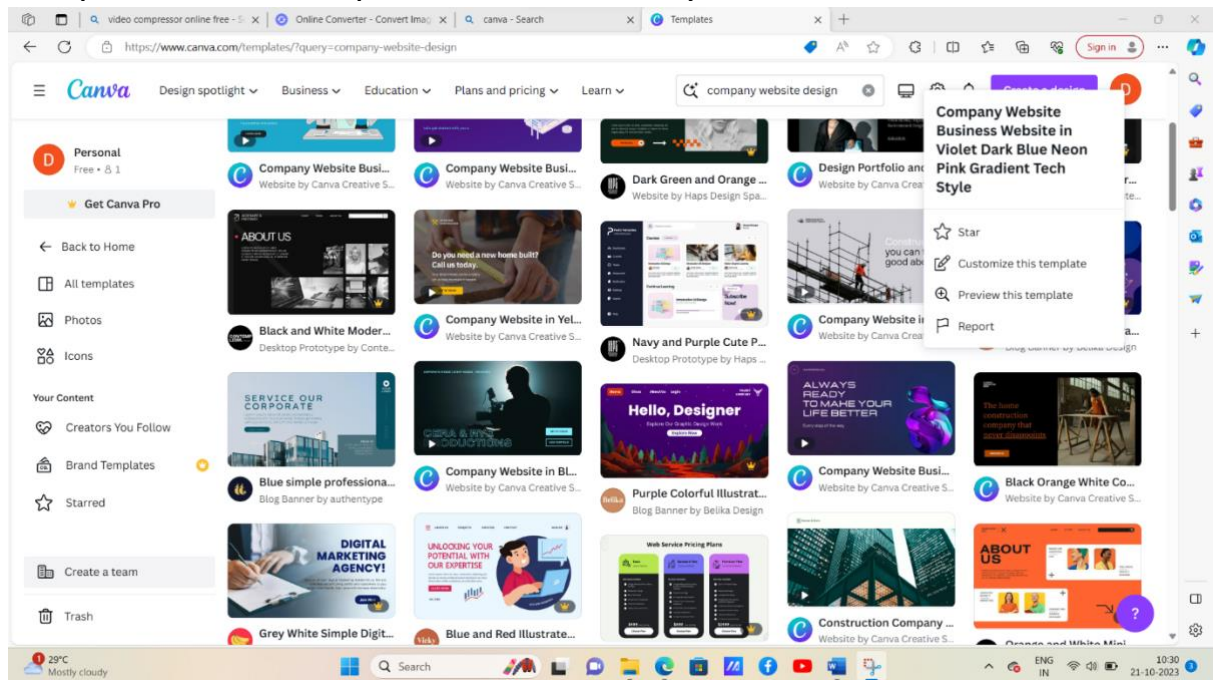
video compressor online free - S
Online Converter - Convert Imag
canva - Search
Templates

https://www.canva.com/templates/?query=company-website-design

Sign in

Canva
Design spotlight
Business
Education
Plans and pricing
Learn
company website design
Create a design

Personal
Free • 8 1
Get Canva Pro
Back to Home
All templates
Photos
Icons
Your Content
Creators You Follow
Brand Templates
Starred
Create a team
Trash

Company Website Busi...
Website by Canva Creative S...
Company Website Busi...
Website by Canva Creative S...
Dark Green and Orange ...
Website by Haps Design Spa...
Design Portfolio and
Website by Canva Creat

ABOUT US
Black and White Moder...
Desktop Prototype by Conte...
Do you need a new home built? Call us today.
Company Website in Yel...
Website by Canva Creative S...
Navy and Purple Cute P...
Desktop Prototype by Haps ...
you can good abo
Company Website i
Website by Canva Creat
Blog Banner by Belika Design

SERVICE OUR CORPORATE
Blue simple professiona...
Blog Banner by authentype
Company Website in Bl...
Website by Canva Creative S...
Hello, Designer
Purple Colorful Illustrat...
Blog Banner by Belika Design
ALWAYS READY TO MAHE YOUR LIFE BETTER
Company Website Busi...
Website by Canva Creative S...
The home construction company that never disappoints
Black Orange White Co...
Website by Canva Creative S...

DIGITAL MARKETING AGENCY!
Grey White Simple Digit...
UNLOCKING YOUR POTENTIAL WITH OUR EXPERTISE
Blue and Red Illustrate...
Web Service Pricing Plans
Construction Company ...
Website by Canva Creative S...
ABOUT US
Orange and White Mini

Company Website Business Website in Violet Dark Blue Neon Pink Gradient Tech Style
Star
Customize this template
Preview this template
Report

29°C
Mostly cloudy
Search
ENG IN
10:30
21-10-2023